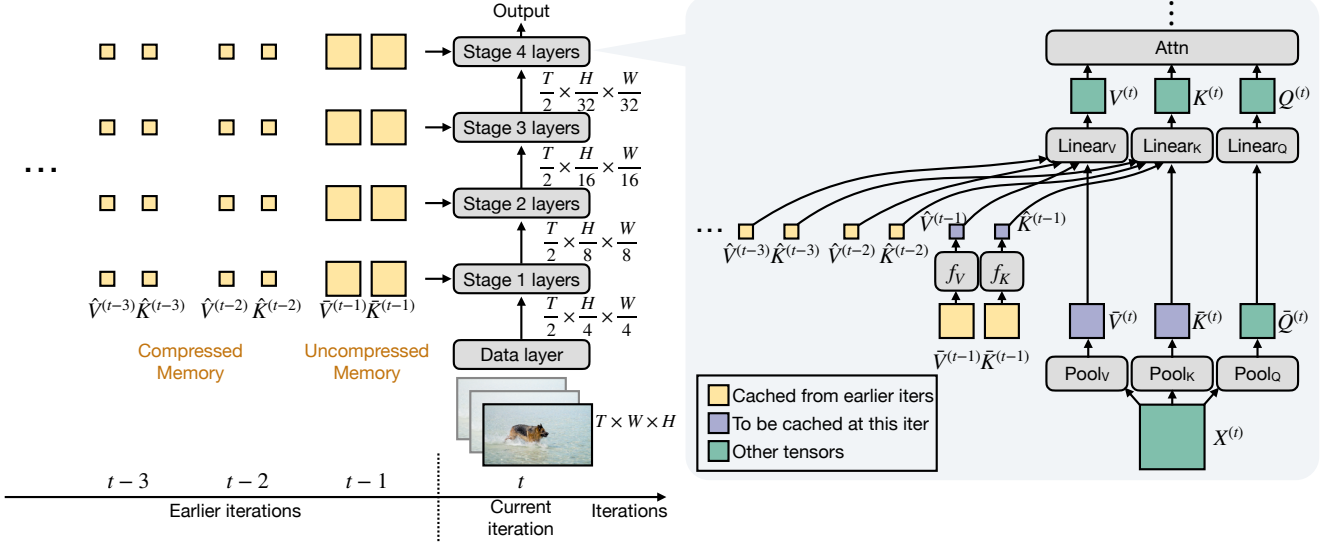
Output
Stage 4 layers
$\frac{T}{2} \times \frac{H}{32} \times \frac{W}{32}$
Stage 3 layers
$\frac{T}{2} \times \frac{H}{16} \times \frac{W}{16}$
Stage 2 layers
$\frac{T}{2} \times \frac{H}{8} \times \frac{W}{8}$
Stage 1 layers
$\frac{T}{2} \times \frac{H}{4} \times \frac{W}{4}$
Data layer
$T \times W \times H$

. . .

$\hat{V}^{(t-3)}$ $\hat{K}^{(t-3)}$ $\hat{V}^{(t-2)}$ $\hat{K}^{(t-2)}$ $\bar{V}^{(t-1)}$ $\bar{K}^{(t-1)}$

Compressed Memory
Uncompressed Memory

$t-3$ $t-2$ $t-1$ $t$
Earlier iterations
Current iteration
Iterations

Attn
$V^{(t)}$ $K^{(t)}$ $Q^{(t)}$
Linear$_V$ Linear$_K$ Linear$_Q$
. . .
$\hat{V}^{(t-3)}$ $\hat{K}^{(t-3)}$ $\hat{V}^{(t-2)}$ $\hat{K}^{(t-2)}$ $\hat{V}^{(t-1)}$ $\hat{K}^{(t-1)}$
$f_V$ $f_K$
$\bar{V}^{(t-1)}$ $\bar{K}^{(t-1)}$
$\bar{V}^{(t)}$ $\bar{K}^{(t)}$ $\bar{Q}^{(t)}$
Pool$_V$ Pool$_K$ Pool$_Q$
$X^{(t)}$

Cached from earlier iters
To be cached at this iter
Other tensors